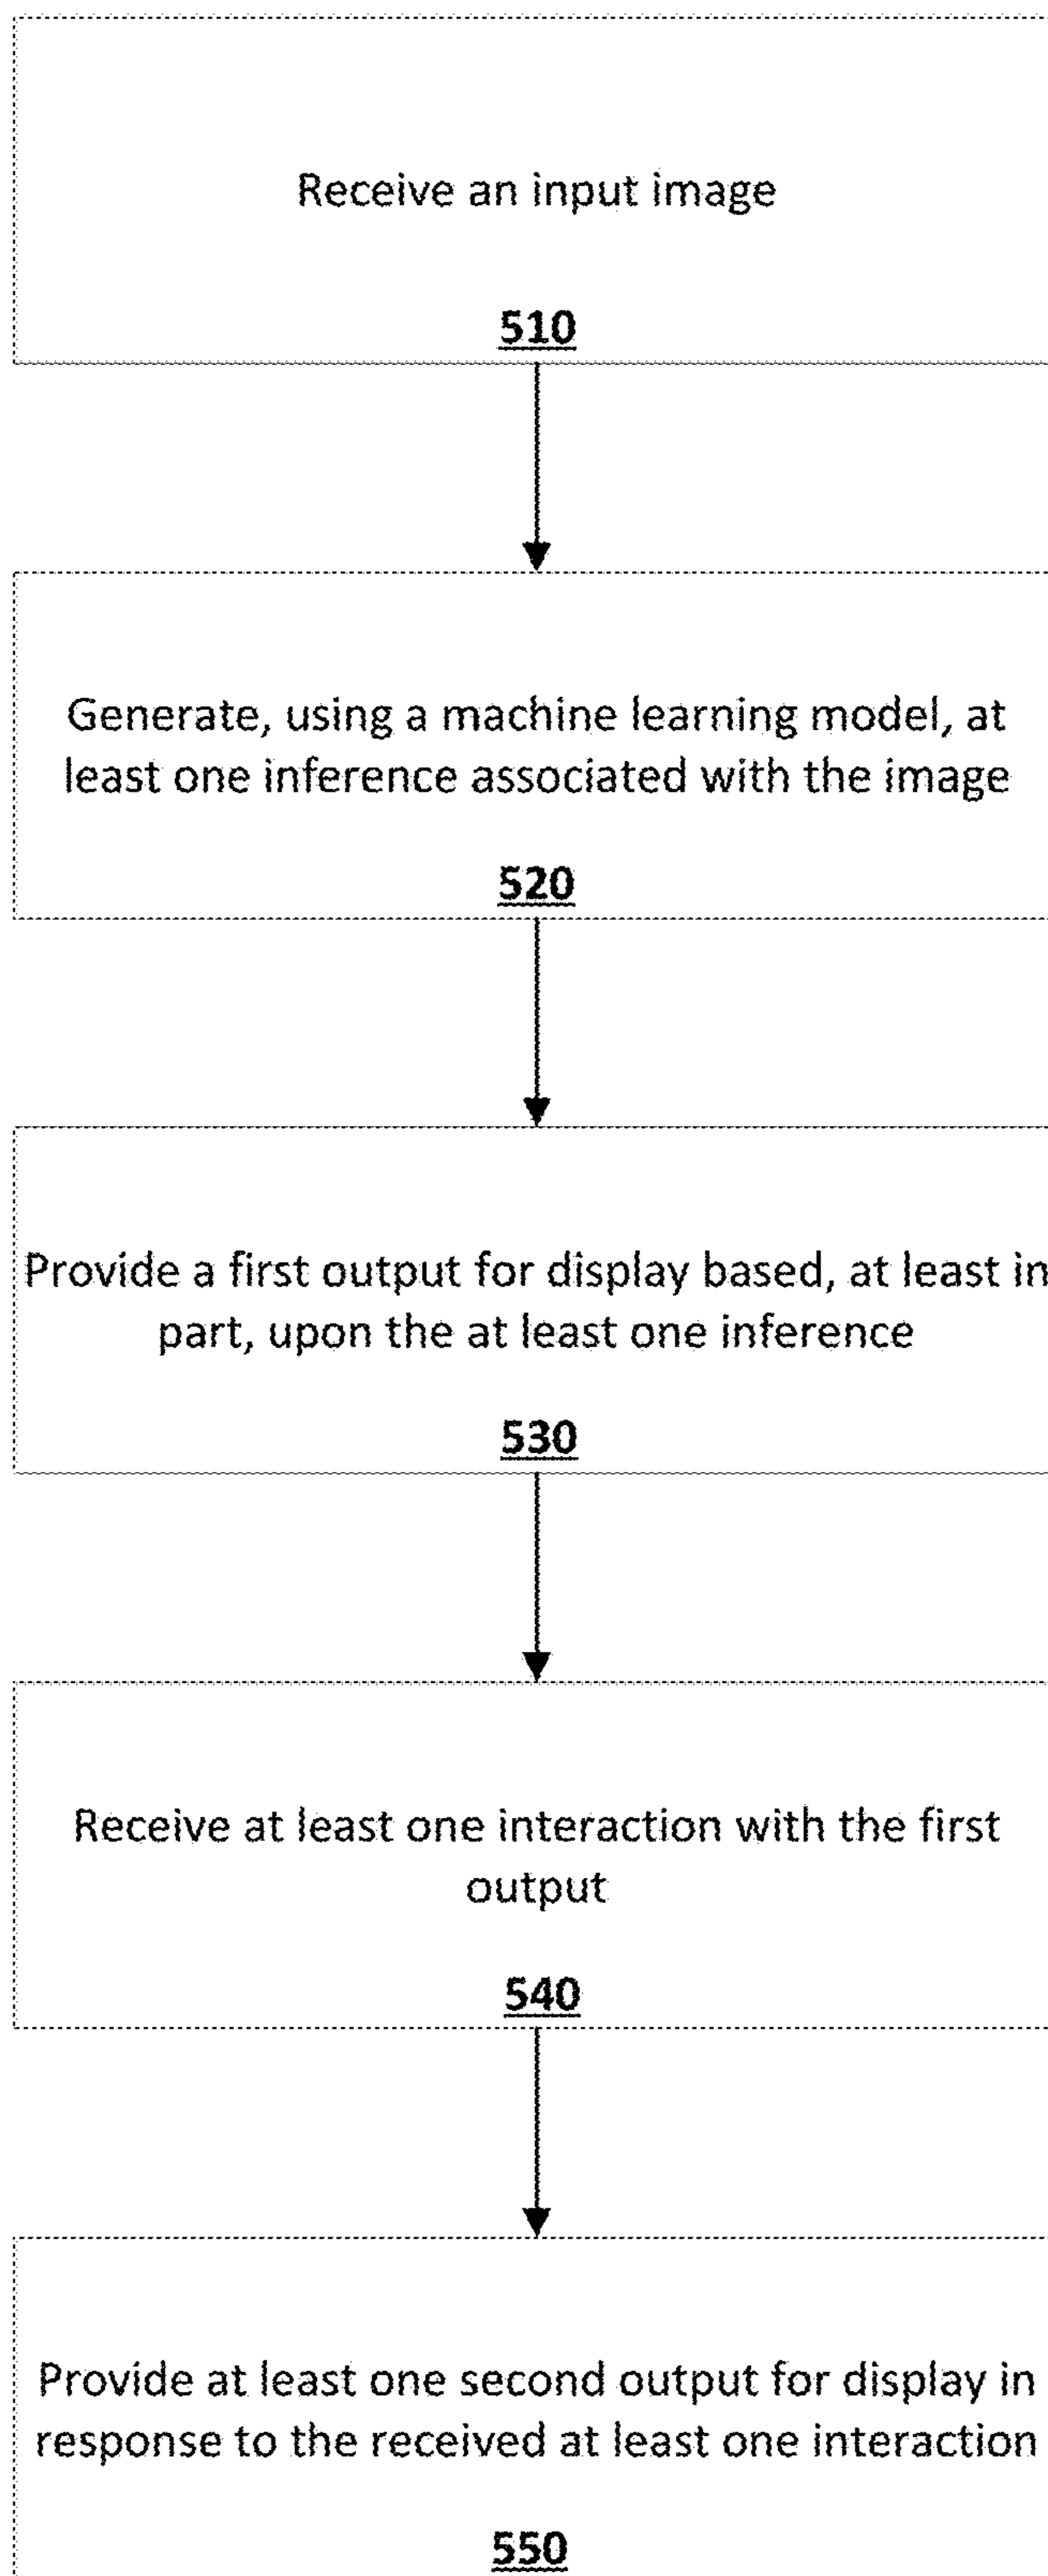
Receive an input image

510

Generate, using a machine learning model, at least one inference associated with the image

520

Provide a first output for display based, at least in part, upon the at least one inference

530

Receive at least one interaction with the first output

540

Provide at least one second output for display in response to the received at least one interaction

550